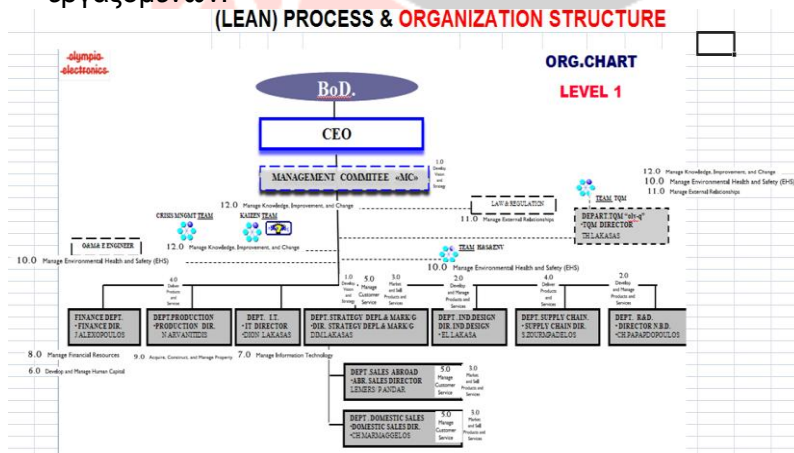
εργαζόμενων.
(LEAN) PROCESS & ORGANIZATION STRUCTURE

olympia electronics

ORG.CHART
LEVEL 1

BoD.

CEO

MANAGEMENT COMMITEE «MC»

1.0 Develop Vision and Strategy

12.0 Manage Knowledge, Improvement, and Change
10.0 Manage Environmental Health and Safety (EHS)
11.0 Manage External Relationships

TEAM TQM

12.0 Manage Knowledge, Improvement, and Change

CRISIS MNGMT TEAM

KAIZEN TEAM

LAW & REGULATION

11.0 Manage External Relationships

DEPART.TQM "nlt-q"
-TQM DIRECTOR
TH.LAKASAS

O&M & E ENGINEER

12.0 Manage Knowledge, Improvement, and Change

TEAM H&S&ENV

10.0 Manage Environmental Health and Safety (EHS)

10.0 Manage Environmental Health and Safety (EHS)

4.0 Deliver Products and Services

1.0 Develop Vision and Strategy

5.0 Manage Customer Service

3.0 Market and Sell Products and Services

2.0 Develop and Manage Products and Services

4.0 Deliver Products and Services

2.0 Develop and Manage Products and Services

FINANCE DEPT.
- FINANCE DIR.
J.ALEXOPOULOS

DEPT.PRODUCTION
-PRODUCTION DIR.
N.ARVANITIDIS

DEPT. I.T.
- IT DIRECTOR
-DION LAKASAS

DEPT. STRATEGY DEPL.& MARK/G
-DIR. STRATEGY DEPL.& MARK/G
D.D.LAKASAS

DEPT. IND.DESIGN
DIR. IND.DESIGN
-EL.LAKASA

DEPT. SUPPLY CHAIN.
- SUPPLY CHAIN DIR.
S.ZOURAPADELOS

DEPT. R&D.
- DIRECTOR N.B.D.
-CH.PAPADOPOULOS

8.0 Manage Financial Resources
9.0 Acquire, Construct, and Manage Property
7.0 Manage Information Technology
6.0 Develop and Manage Human Capital

DEPT SALES ABROAD
-ABR. SALES DIRECTOR
LEMERS /PANDAR

5.0 Manage Customer Service

3.0 Market and Sell Products and Services

DEPT. DOMESTIC SALES
-DOMESTIC SALES DIR.
-CH MARMAGGELOS

5.0 Manage Customer Service

3.0 Market and Sell Products and Services